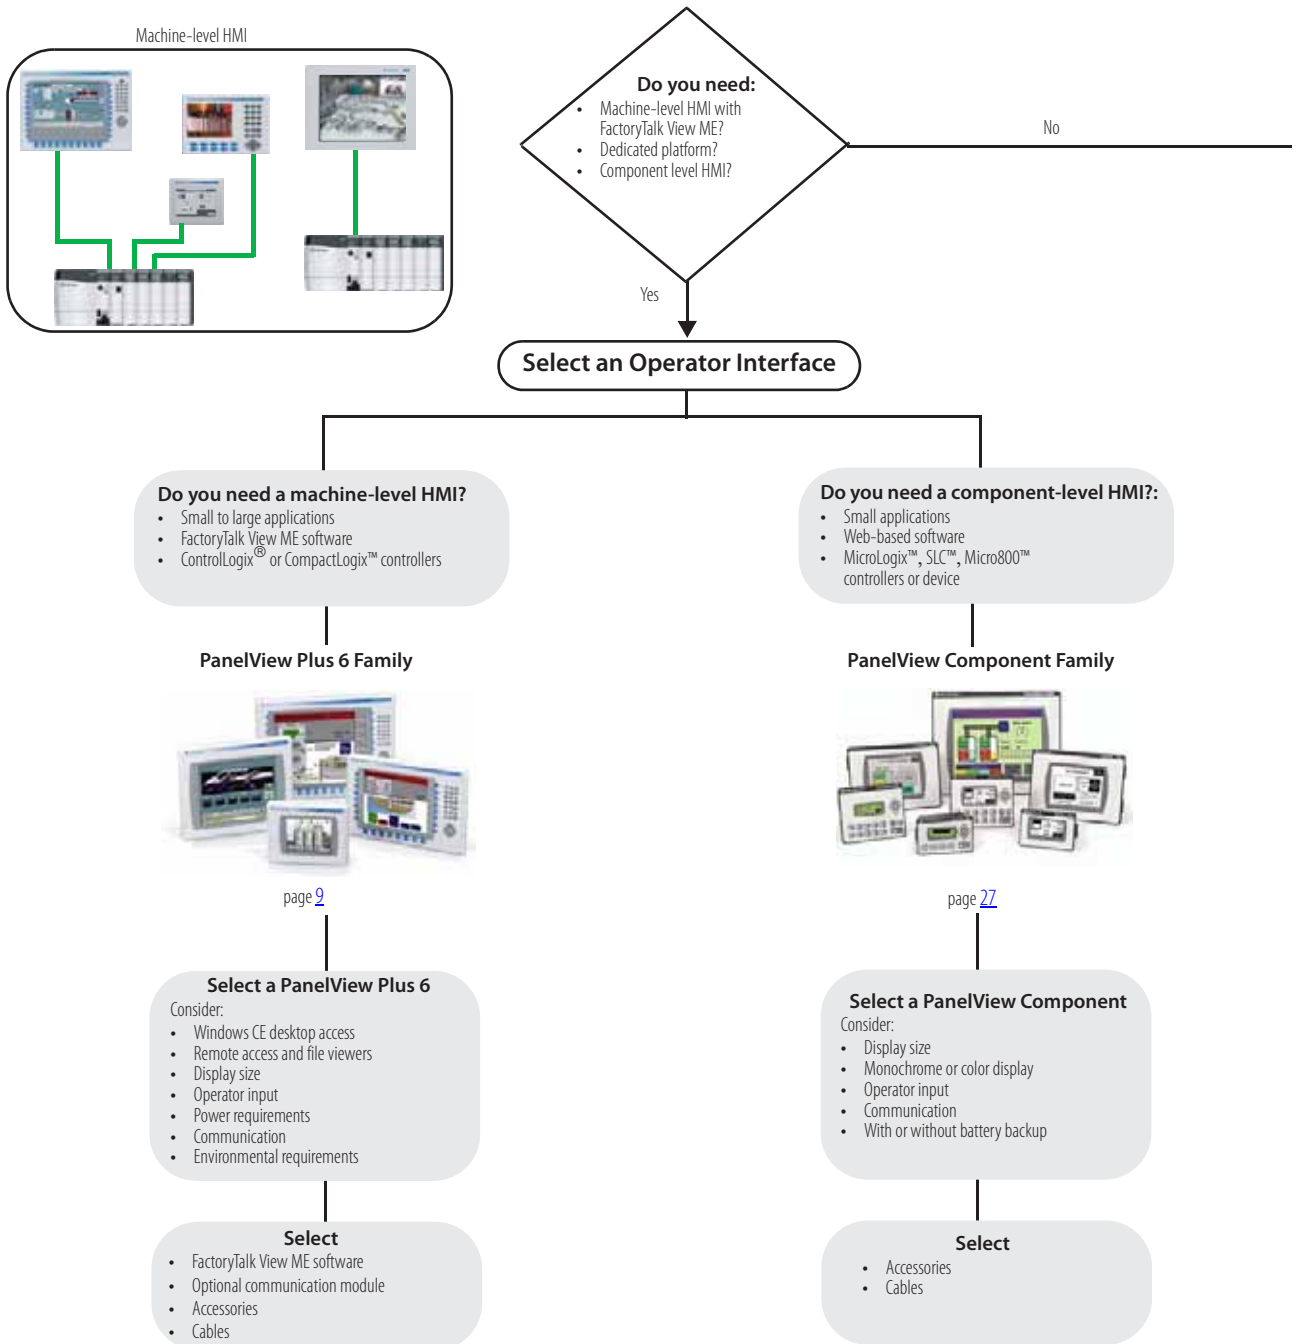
Machine-level HMI

Do you need:
- Machine-level HMI with FactoryTalk View ME?
- Dedicated platform?
- Component level HMI?

No

Yes

Select an Operator Interface

Do you need a machine-level HMI?
- Small to large applications
- FactoryTalk View ME software
- ControlLogix® or CompactLogix™ controllers

PanelView Plus 6 Family

page 9

Select a PanelView Plus 6
Consider:
- Windows CE desktop access
- Remote access and file viewers
- Display size
- Operator input
- Power requirements
- Communication
- Environmental requirements

Select
- FactoryTalk View ME software
- Optional communication module
- Accessories
- Cables

Do you need a component-level HMI?:
- Small applications
- Web-based software
- MicroLogix™, SLC™, Micro800™ controllers or device

PanelView Component Family

page 27

Select a PanelView Component
Consider:
- Display size
- Monochrome or color display
- Operator input
- Communication
- With or without battery backup

Select
- Accessories
- Cables